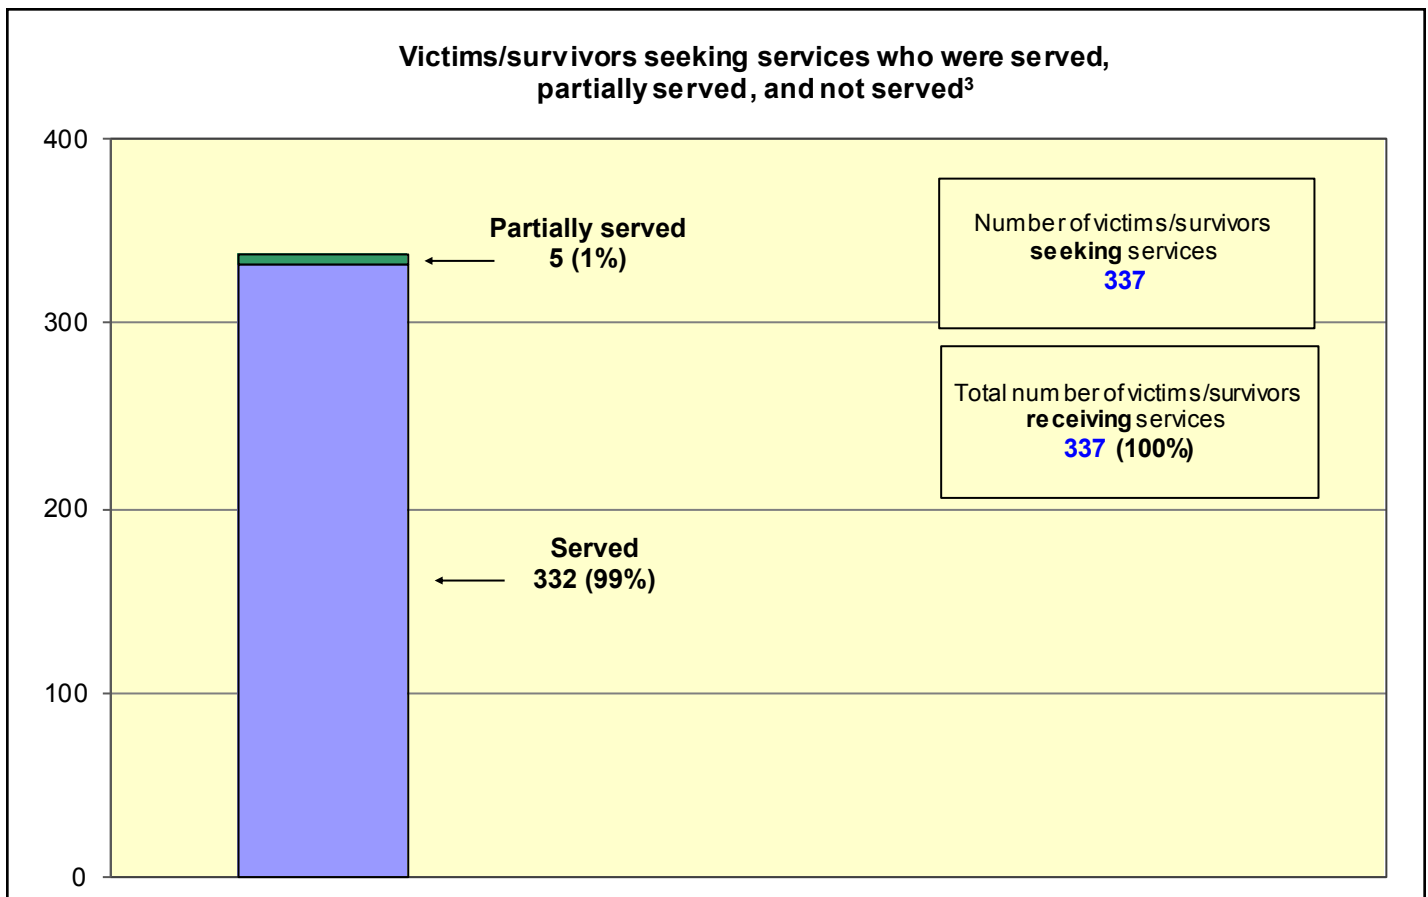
Victims/survivors seeking services who were served, partially served, and not served$^3$

400

300

200

100

0

Partially served
5 (1%)

Served
332 (99%)

Number of victims/survivors **seeking** services
337

Total number of victims/survivors **receiving** services
337 (100%)